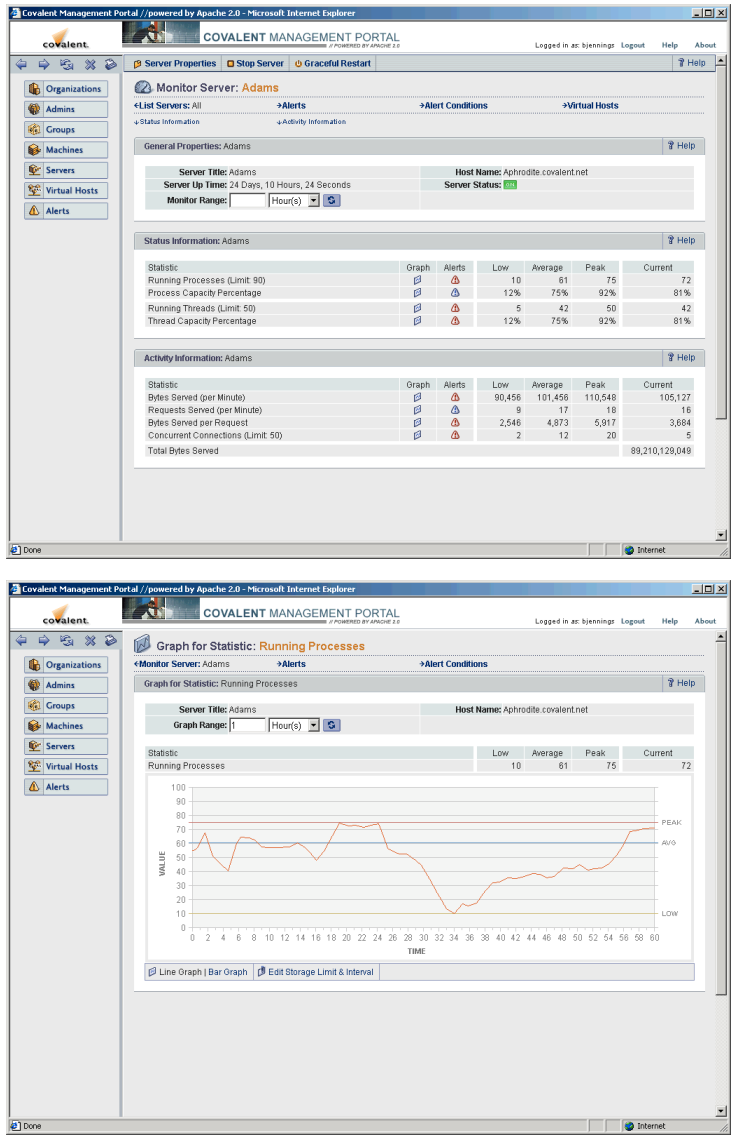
Covalent Management Portal //powered by Apache 2.0 - Microsoft Internet Explorer

covalent

COVALENT MANAGEMENT PORTAL
// POWERED BY APACHE 2.0

Logged in as: bjennings Logout Help About

Organizations
Admins
Groups
Machines
Servers
Virtual Hosts
Alerts

Server Properties | Stop Server | Graceful Restart | Help

Monitor Server: Adams

List Servers: All | Alerts | Alert Conditions | Virtual Hosts

Status Information | Activity Information

General Properties: Adams | Help

| Server Title: | Adams | Host Name: | Aphrodite.covalent.net |
|---|---|---|---|
| Server Up Time: | 24 Days, 10 Hours, 24 Seconds | Server Status: | ON |
| Monitor Range: | Hour(s) | | |

Status Information: Adams | Help

| Statistic | Graph | Alerts | Low | Average | Peak | Current |
|---|---|---|---|---|---|---|
| Running Processes (Limit: 90) | | | 10 | 61 | 75 | 72 |
| Process Capacity Percentage | | | 12% | 75% | 92% | 81% |
| Running Threads (Limit: 50) | | | 5 | 42 | 50 | 42 |
| Thread Capacity Percentage | | | 12% | 75% | 92% | 81% |

Activity Information: Adams | Help

| Statistic | Graph | Alerts | Low | Average | Peak | Current |
|---|---|---|---|---|---|---|
| Bytes Served (per Minute) | | | 90,456 | 101,456 | 110,548 | 105,127 |
| Requests Served (per Minute) | | | 9 | 17 | 18 | 16 |
| Bytes Served per Request | | | 2,546 | 4,873 | 5,917 | 3,684 |
| Concurrent Connections (Limit: 50) | | | 2 | 12 | 20 | 5 |
| Total Bytes Served | | | | | | 89,210,120,049 |

Done | Internet

Covalent Management Portal //powered by Apache 2.0 - Microsoft Internet Explorer

covalent

COVALENT MANAGEMENT PORTAL
// POWERED BY APACHE 2.0

Logged in as: bjennings Logout Help About

Organizations
Admins
Groups
Machines
Servers
Virtual Hosts
Alerts

Graph for Statistic: Running Processes

Monitor Server: Adams | Alerts | Alert Conditions

Graph for Statistic: Running Processes | Help

| Server Title: | Adams | Host Name: | Aphrodite.covalent.net |
|---|---|---|---|
| Graph Range: | 1 Hour(s) | | |

| Statistic | Low | Average | Peak | Current |
|---|---|---|---|---|
| Running Processes | 10 | 61 | 75 | 72 |

100 90 80 70 60 50 40 30 20 10 0
VALUE
PEAK
AVG
LOW
0 2 4 6 8 10 12 14 16 18 20 22 24 26 28 30 32 34 36 38 40 42 44 46 48 50 52 54 56 58 60
TIME

Line Graph | Bar Graph | Edit Storage Limit & Interval

Done | Internet